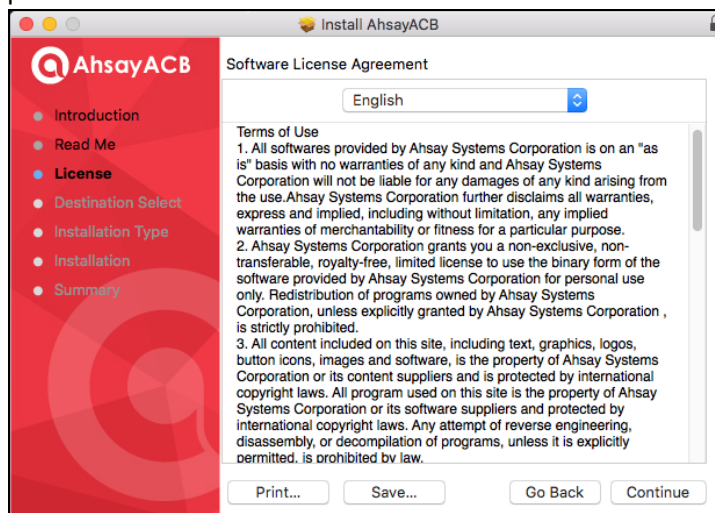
Install AhsayACB

AhsayACB

Introduction
Read Me
License
Destination Select
Installation Type
Installation
Summary

Software License Agreement

English

Terms of Use
1. All softwares provided by Ahsay Systems Corporation is on an "as is" basis with no warranties of any kind and Ahsay Systems Corporation will not be liable for any damages of any kind arising from the use.Ahsay Systems Corporation further disclaims all warranties, express and implied, including without limitation, any implied warranties of merchantability or fitness for a particular purpose.
2. Ahsay Systems Corporation grants you a non-exclusive, non-transferable, royalty-free, limited license to use the binary form of the software provided by Ahsay Systems Corporation for personal use only. Redistribution of programs owned by Ahsay Systems Corporation, unless explicitly granted by Ahsay Systems Corporation , is strictly prohibited.
3. All content included on this site, including text, graphics, logos, button icons, images and software, is the property of Ahsay Systems Corporation or its content suppliers and is protected by international copyright laws. All program used on this site is the property of Ahsay Systems Corporation or its software suppliers and protected by international copyright laws. Any attempt of reverse engineering, disassembly, or decompilation of programs, unless it is explicitly permitted, is prohibited by law.

Print...
Save...
Go Back
Continue